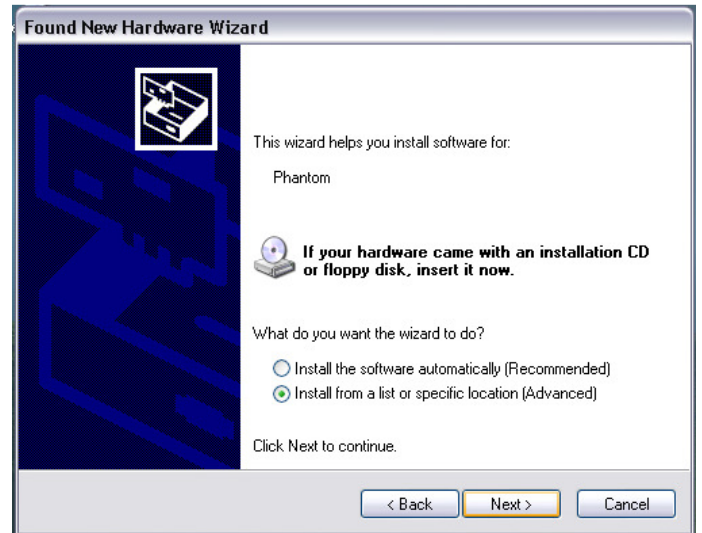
Found New Hardware Wizard

This wizard helps you install software for:

Phantom

If your hardware came with an installation CD or floppy disk, insert it now.

What do you want the wizard to do?

Install the software automatically (Recommended)

Install from a list or specific location (Advanced)

Click Next to continue.

< Back

Next >

Cancel